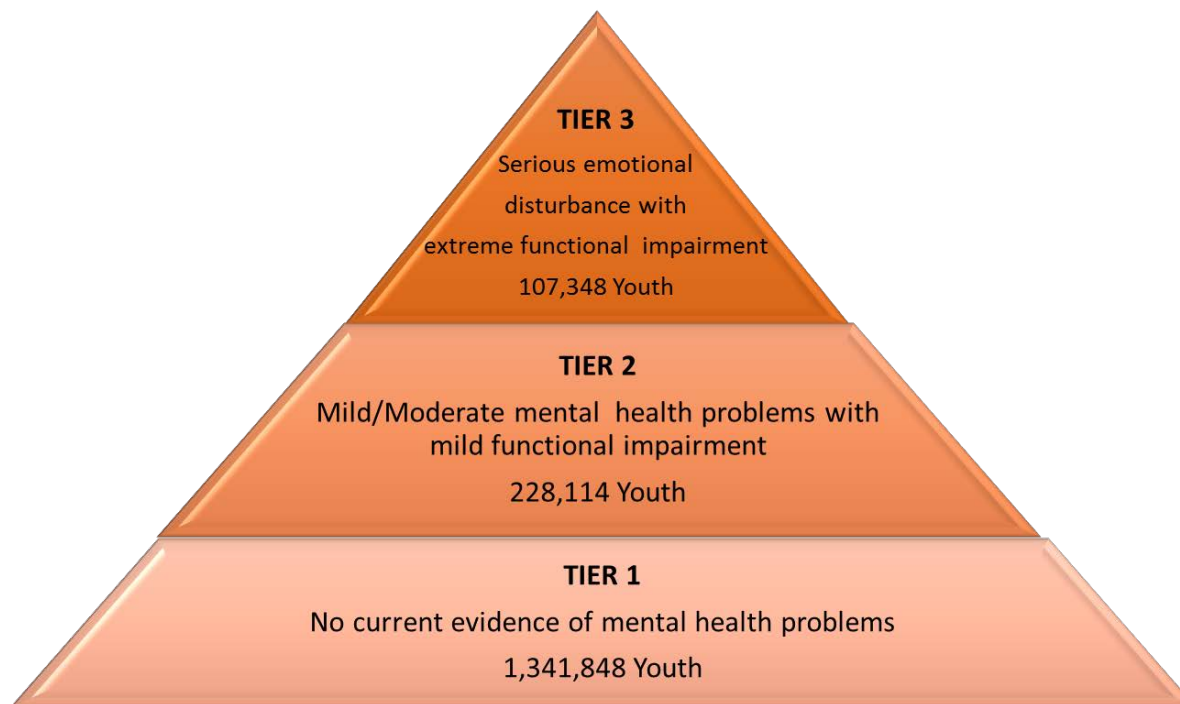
TIER 3

Serious emotional disturbance with extreme functional impairment

107,348 Youth

TIER 2

Mild/Moderate mental health problems with mild functional impairment

228,114 Youth

TIER 1

No current evidence of mental health problems

1,341,848 Youth